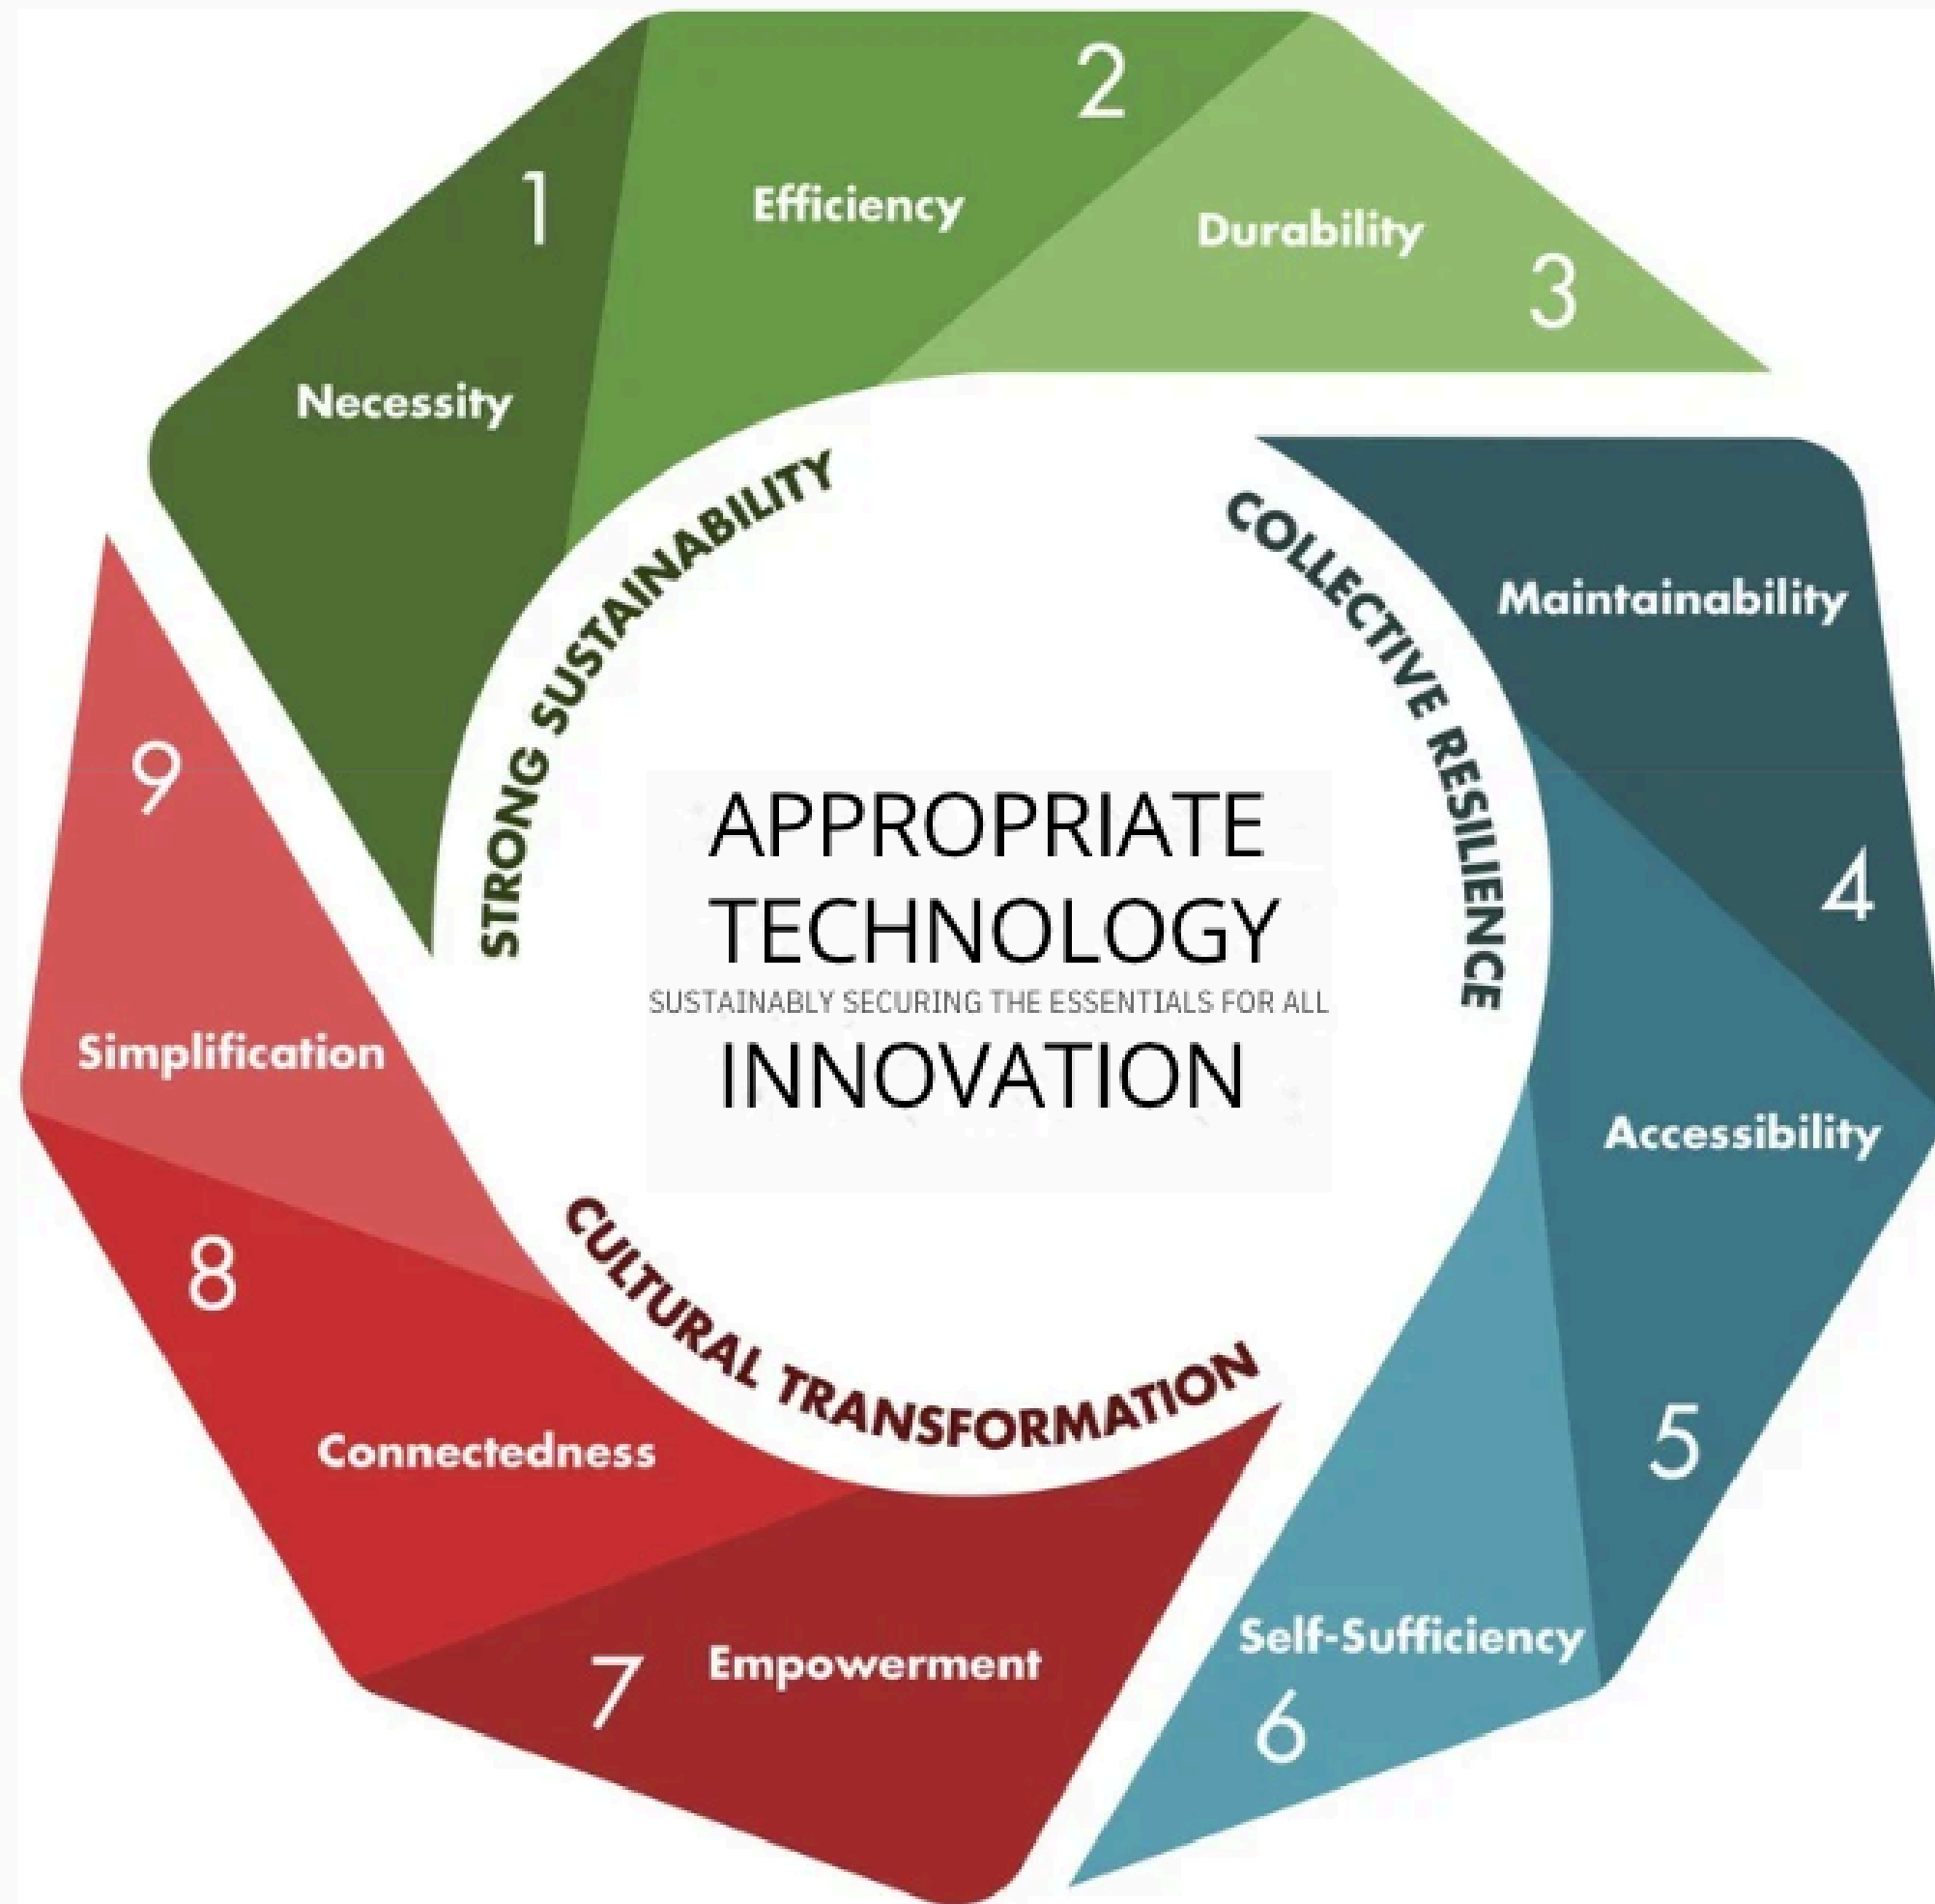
1
Necessity

2
Efficiency

Durability
3

STRONG SUSTAINABILITY

COLLECTIVE RESILIENCE

Maintainability
4

Accessibility
5

Self-Sufficiency
6

APPROPRIATE TECHNOLOGY
SUSTAINABLY SECURING THE ESSENTIALS FOR ALL
INNOVATION

CULTURAL TRANSFORMATION

7
Empowerment

8
Connectedness

9
Simplification